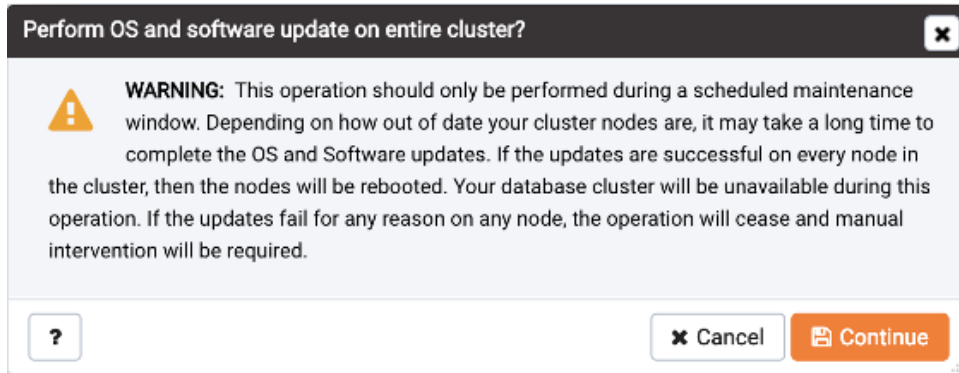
Perform OS and software update on entire cluster?

WARNING: This operation should only be performed during a scheduled maintenance window. Depending on how out of date your cluster nodes are, it may take a long time to complete the OS and Software updates. If the updates are successful on every node in the cluster, then the nodes will be rebooted. Your database cluster will be unavailable during this operation. If the updates fail for any reason on any node, the operation will cease and manual intervention will be required.

?

Cancel

Continue